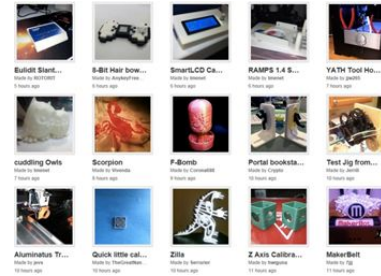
Buildit Slant...
Made by BOTDIST
5 hours ago

8-Bit Hair bow...
Made by AnykeyFree
6 hours ago

SmartLCD Ca...
Made by bkeisel
6 hours ago

RAMPS 1.4 S...
Made by bkeisel
6 hours ago

YATH Tool Ho...
Made by jazz65
6 hours ago

cuddling Owls
Made by bkeisel
7 hours ago

Scorpion
Made by Weeeda
8 hours ago

F-Bomb
Made by Connie888
9 hours ago

Portal booksta...
Made by Cryptix
9 hours ago

Test Jig from...
Made by JerriB
9 hours ago

Aluminatus Tr...
Made by jeremi
10 hours ago

Quick little cal...
Made by TheGreatMan
10 hours ago

Zilla
Made by fermenter
10 hours ago

Z Axis Calibra...
Made by freegona
10 hours ago

MakerBelt
Made by 7gg
10 hours ago